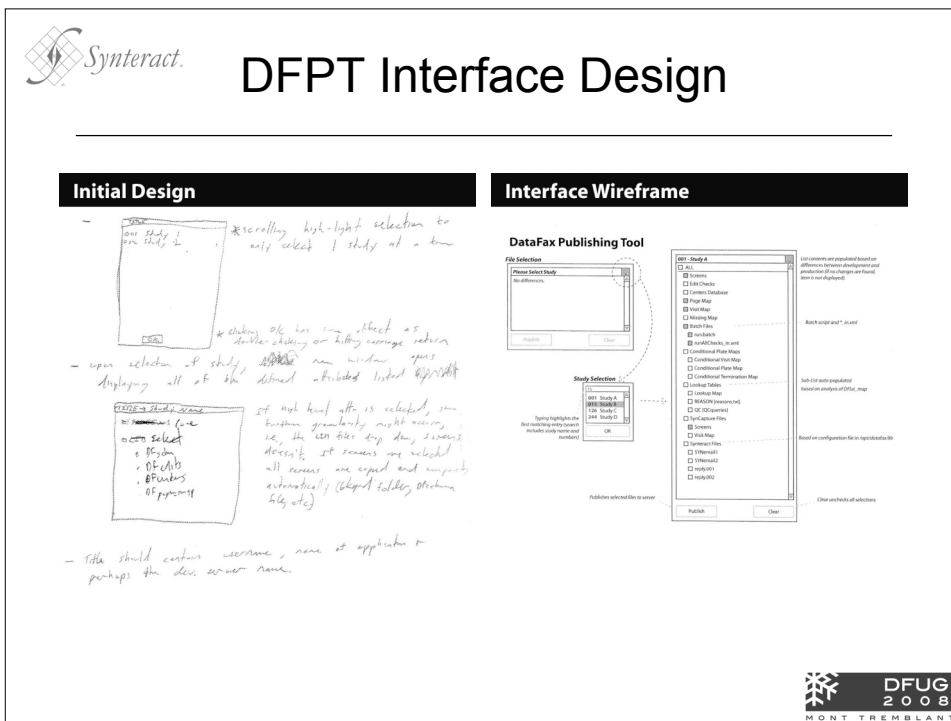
Synteract.

DFPT Interface Design

Initial Design

— one study 1
one study 2

OK

* scrolling high-light selection to only select 1 study at a time

* clicking OK has same effect as double-clicking or hitting carriage return

— upon selection of study, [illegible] new window opens displaying all of the defined attributes listed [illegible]

TITLE + Study name

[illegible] live

select
- DFsch
- DFchks
- DFunders
- DF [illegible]

If high level attr is selected, some further granularity might occur, ie, the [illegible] files drop down, screens doesn't. If screens are selected all screens are copied and unpacked automatically (bkgnd folder, DFschema file, etc)

— Title should contain username, name of application & perhaps the dev. server name.

Interface Wireframe

DataFax Publishing Tool

File Selection

Please Select Study

No differences.

Publish

Clear

Study Selection

001 Study A
013 Study B
126 Study C
244 Study D

OK

Typing highlights the first matching entry (search includes study name and numbers)

Publishes selected files to server

001 - Study A
ALL
Screens
Edit Checks
Centers Database
Page Map
Visit Map
Missing Map
Batch Files
run.batch
runAllChecks_in.xml
Conditional Plate Maps
Conditional Visit Map
Conditional Plate Map
Conditional Termination Map
Lookup Tables
Lookup Map
REASON [reasons.txt]
QC [QCqueries]
SysCapture Files
Screens
Visit Map
Synteract Files
SYNemail1
SYNemail2
reply.001
reply.002

Publish

Clear

List contents are populated based on differences between development and production (if no changes are found, item is not displayed).

Batch script and *_in.xml

Sub-List auto populated based on analysis of DFlut_map

Based on configuration file in /opt/datafax/lib

Clear unchecks all selections

DFUG 2008 MONT TREMBLANT